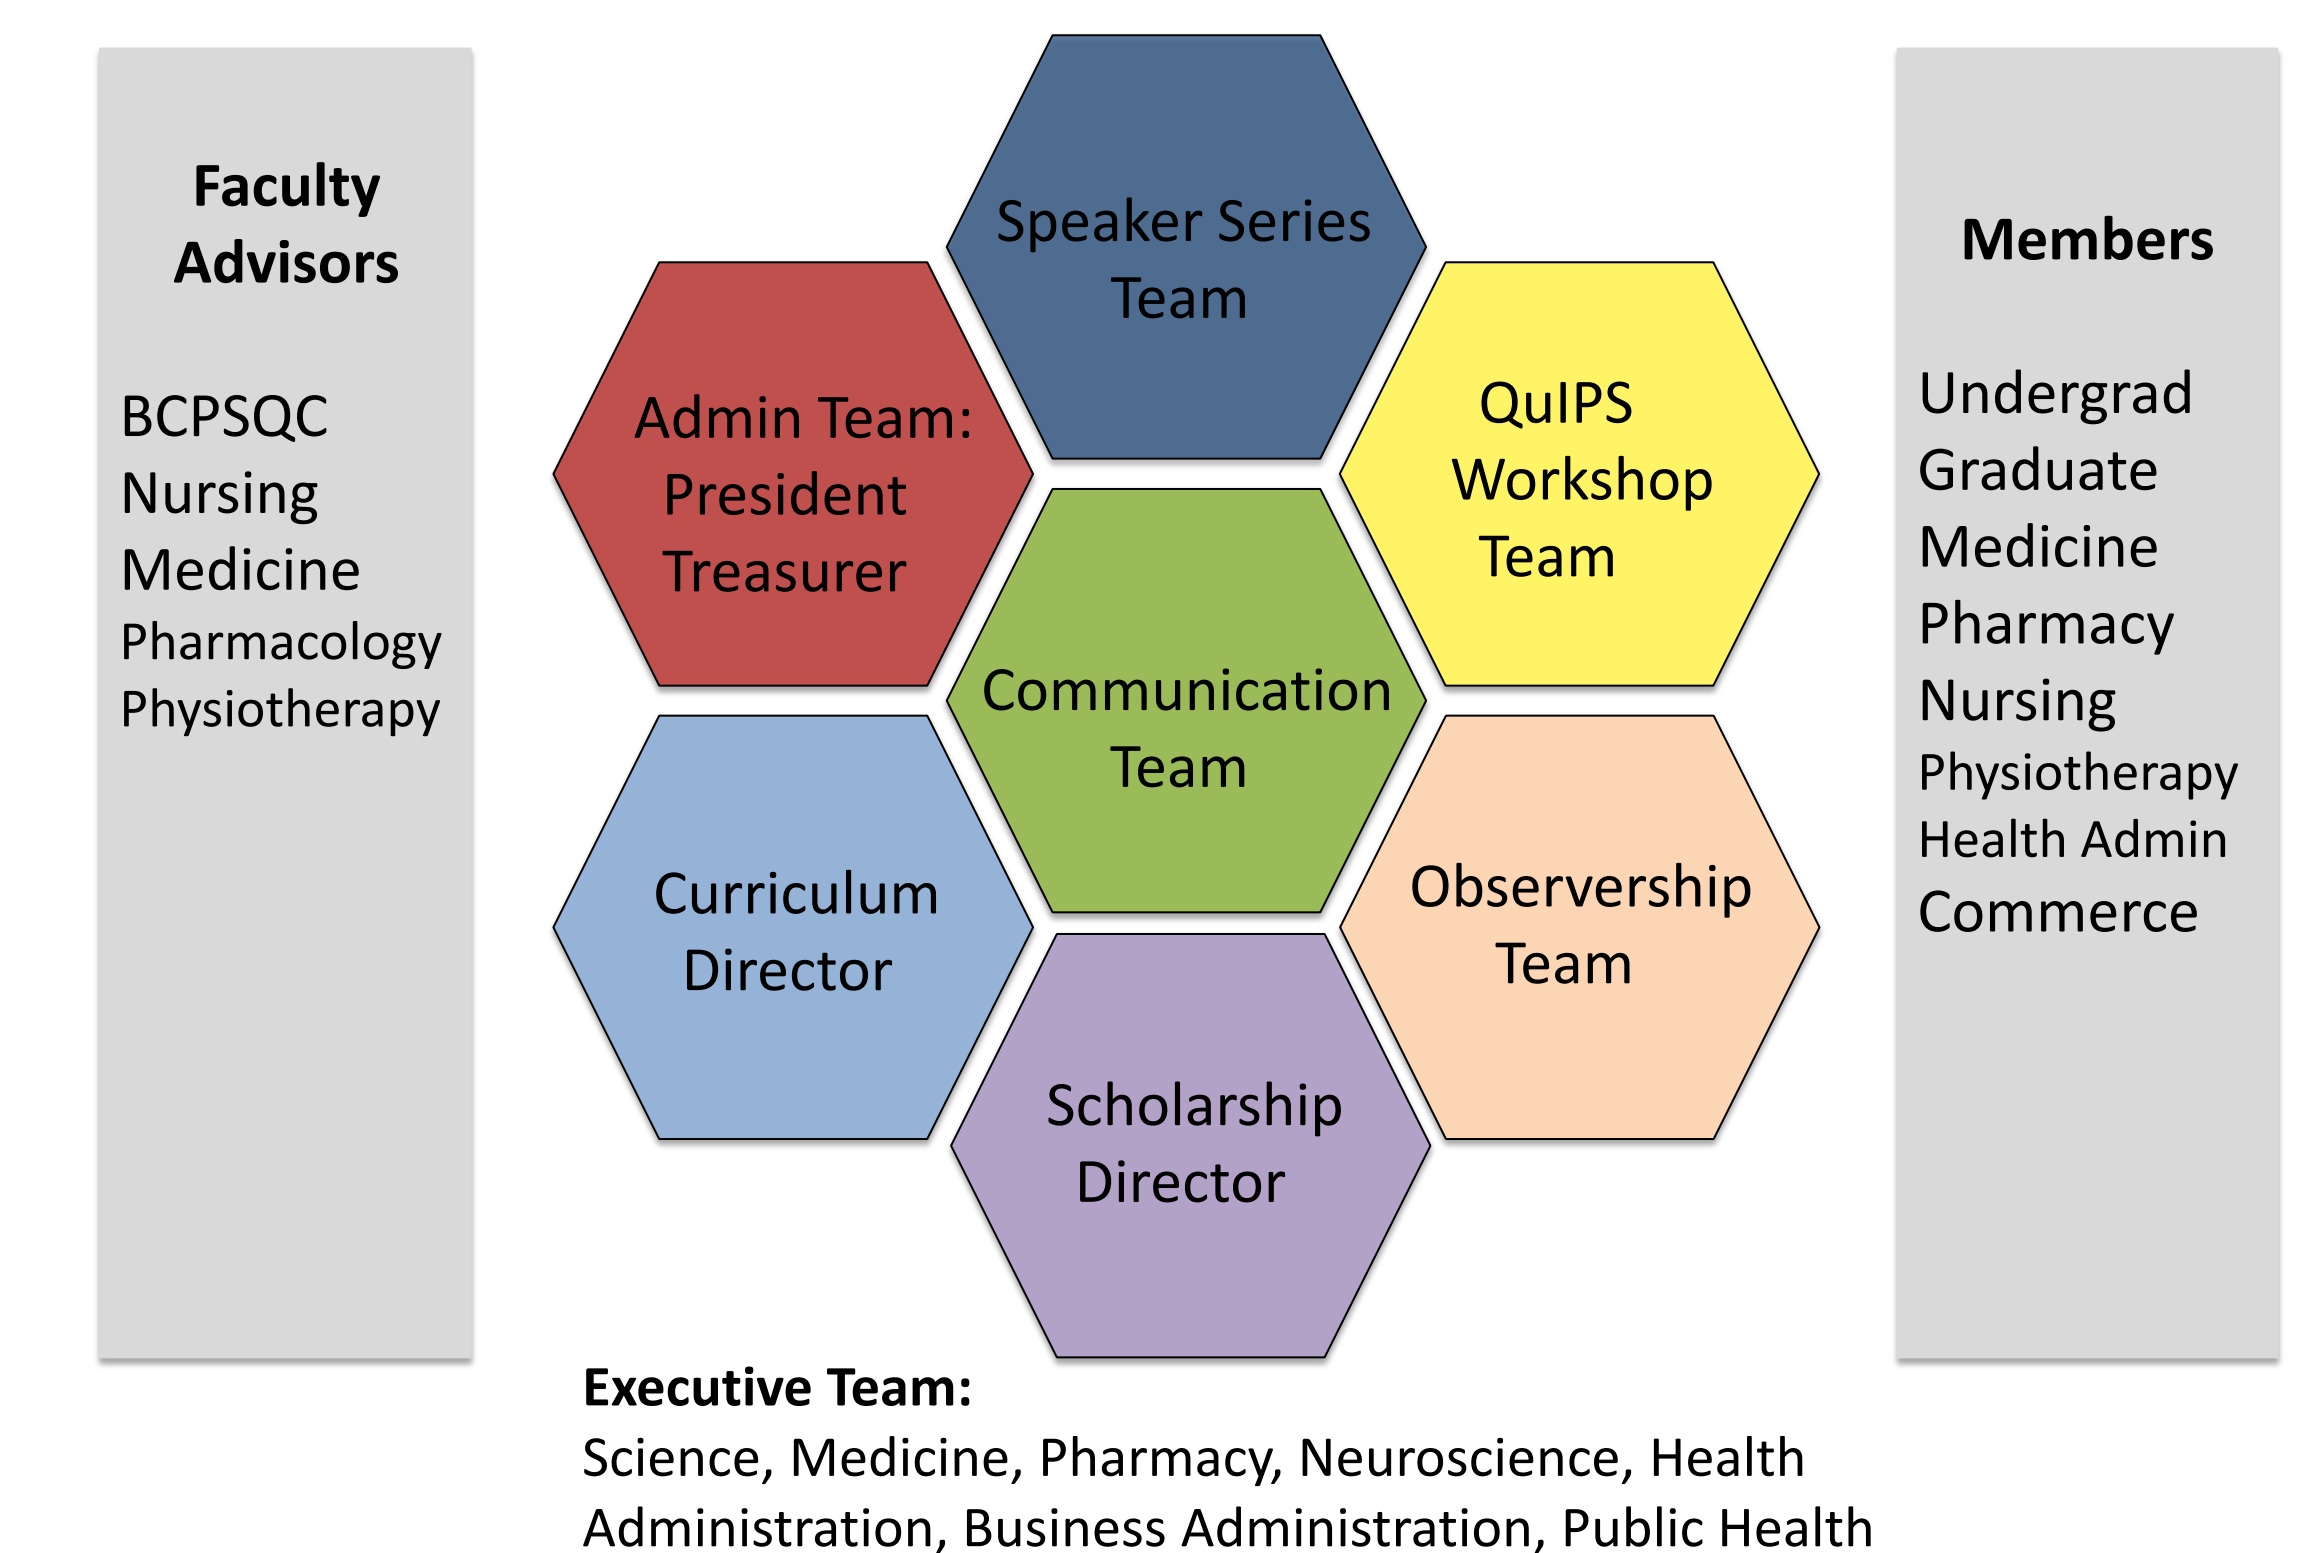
Faculty Advisors

BCPSQC
Nursing
Medicine
Pharmacology
Physiotherapy

Speaker Series Team

Admin Team: President Treasurer

QuIPS Workshop Team

Communication Team

Curriculum Director

Observership Team

Scholarship Director

Members

Undergrad
Graduate
Medicine
Pharmacy
Nursing
Physiotherapy
Health Admin
Commerce

**Executive Team:**
Science, Medicine, Pharmacy, Neuroscience, Health Administration, Business Administration, Public Health